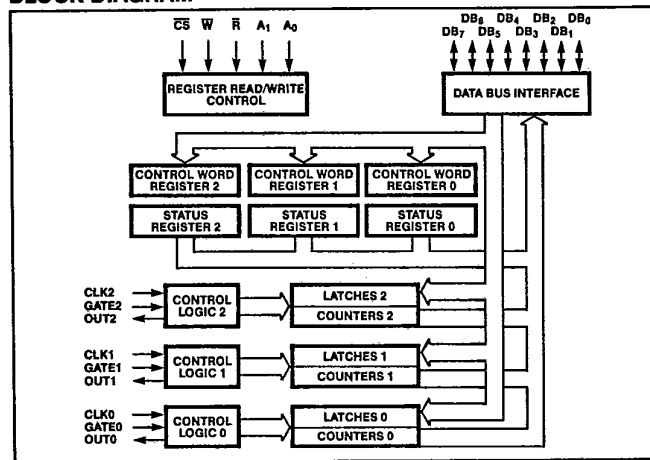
BLOCK DIAGRAM

$\overline{CS}$ $\overline{W}$ $\overline{R}$ $A_1$ $A_0$

REGISTER READ/WRITE CONTROL

$DB_6$ $DB_4$ $DB_2$ $DB_0$
$DB_7$ $DB_5$ $DB_3$ $DB_1$

DATA BUS INTERFACE

CONTROL WORD REGISTER 2

CONTROL WORD REGISTER 1

CONTROL WORD REGISTER 0

STATUS REGISTER 2

STATUS REGISTER 1

STATUS REGISTER 0

CLK2
GATE2
OUT2

CONTROL LOGIC 2

LATCHES 2

COUNTERS 2

CLK1
GATE1
OUT1

CONTROL LOGIC 1

LATCHES 1

COUNTERS 1

CLK0
GATE0
OUT0

CONTROL LOGIC 0

LATCHES 0

COUNTERS 0